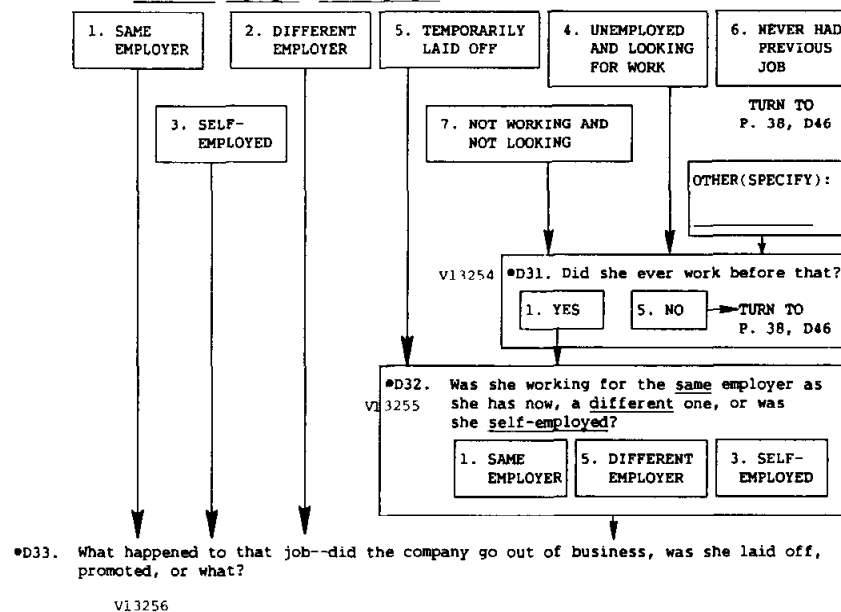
1. SAME EMPLOYER

2. DIFFERENT EMPLOYER

5. TEMPORARILY LAID OFF

4. UNEMPLOYED AND LOOKING FOR WORK

6. NEVER HAD PREVIOUS JOB

TURN TO P. 38, D46

3. SELF-EMPLOYED

7. NOT WORKING AND NOT LOOKING

OTHER(SPECIFY): ________

V13254 •D31. Did she ever work before that?

1. YES

5. NO → TURN TO P. 38, D46

•D32. Was she working for the same employer as she has now, a different one, or was she self-employed?

V13255

1. SAME EMPLOYER

5. DIFFERENT EMPLOYER

3. SELF-EMPLOYED

•D33. What happened to that job--did the company go out of business, was she laid off, promoted, or what?

V13256